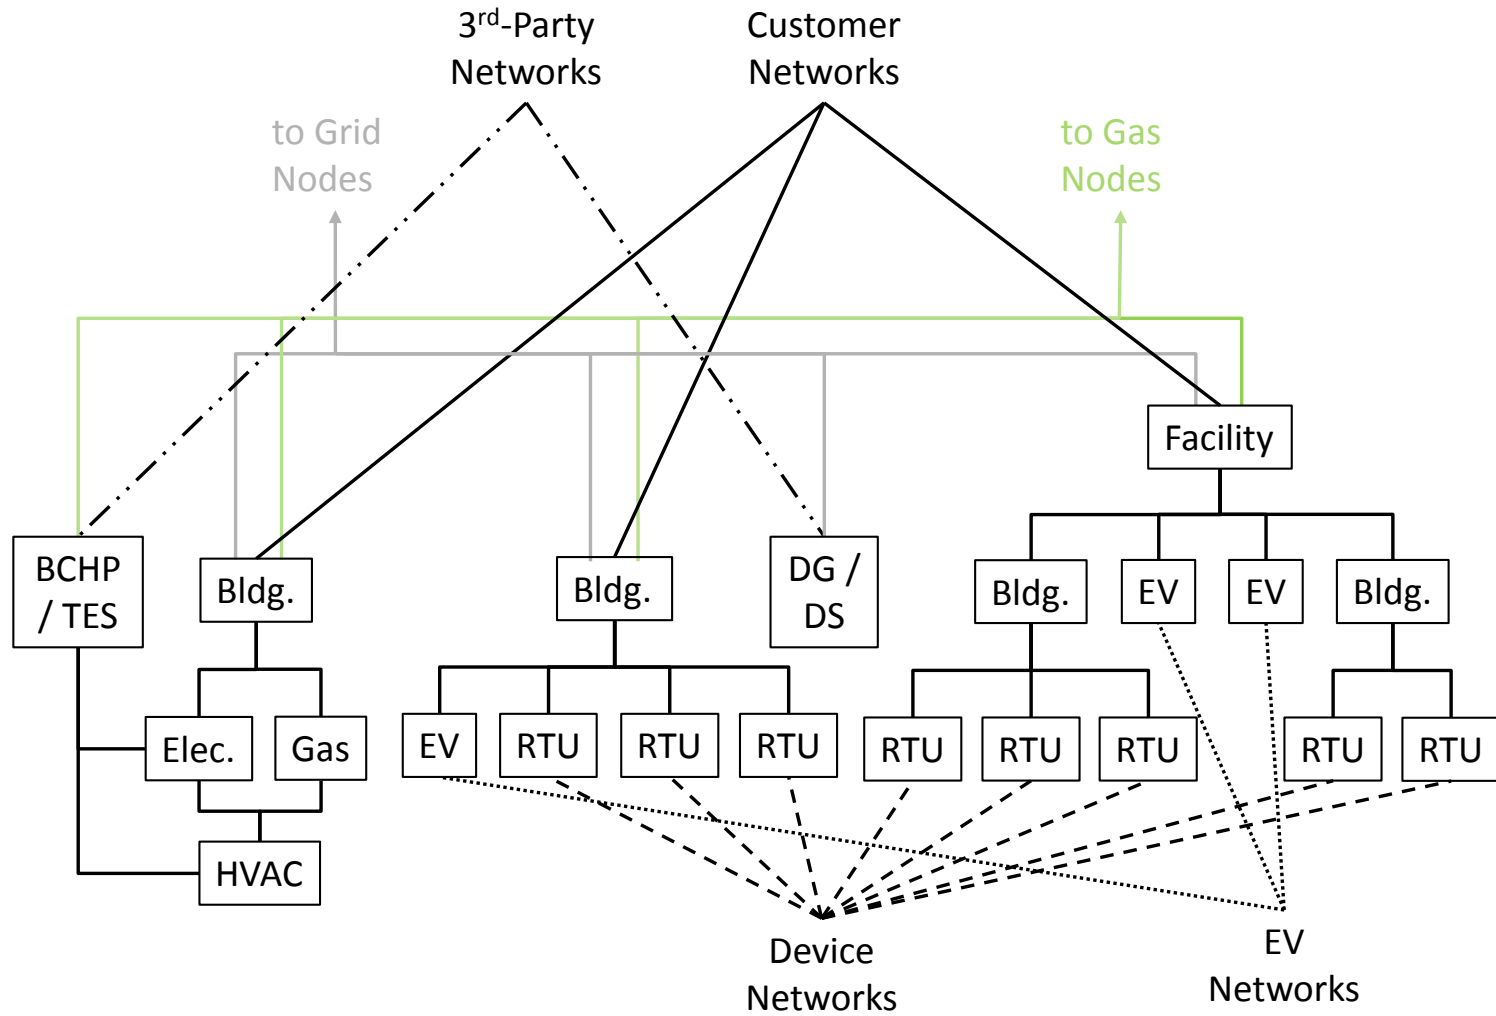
3$^{rd}$-Party Networks

Customer Networks

to Grid Nodes

to Gas Nodes

Facility

BCHP / TES

Bldg.

Bldg.

DG / DS

Bldg.

EV

EV

Bldg.

Elec.

Gas

HVAC

EV

RTU

RTU

RTU

RTU

RTU

RTU

RTU

RTU

Device Networks

EV Networks